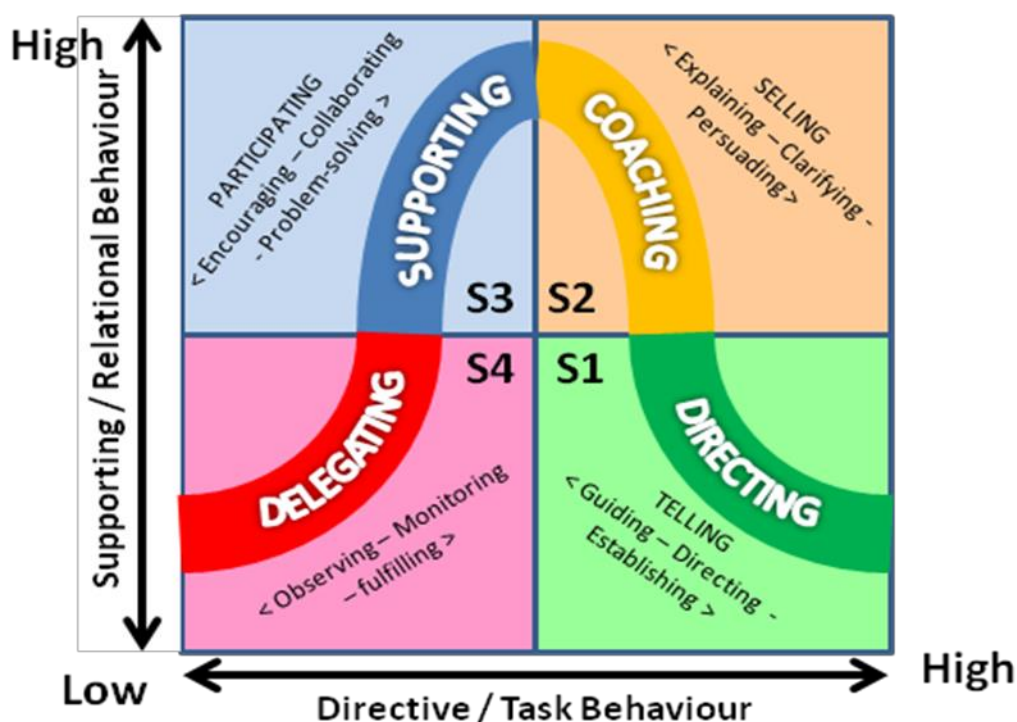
High

Supporting / Relational Behaviour

PARTICIPATING
< Encouraging – Collaborating - Problem-solving >

SUPPORTING

COACHING

SELLING
< Explaining – Clarifying - Persuading >

S3

S2

S4

S1

DELEGATING

< Observing– Monitoring – fulfilling >

DIRECTING

TELLING
< Guiding – Directing - Establishing >

Low

High

Directive / Task Behaviour